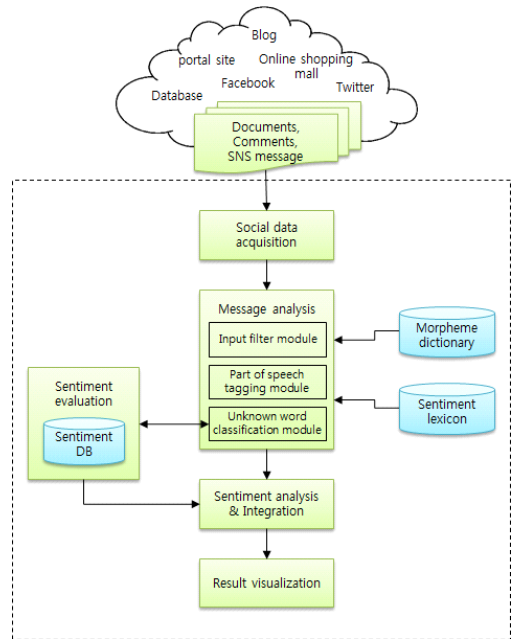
Blog
portal site
Online shopping mall
Facebook
Database
Twitter
Documents, Comments, SNS message

Social data acquisition

Message analysis
Input filter module
Part of speech tagging module
Unknown word classification module

Morpheme dictionary
Sentiment lexicon

Sentiment evaluation
Sentiment DB

Sentiment analysis & Integration

Result visualization